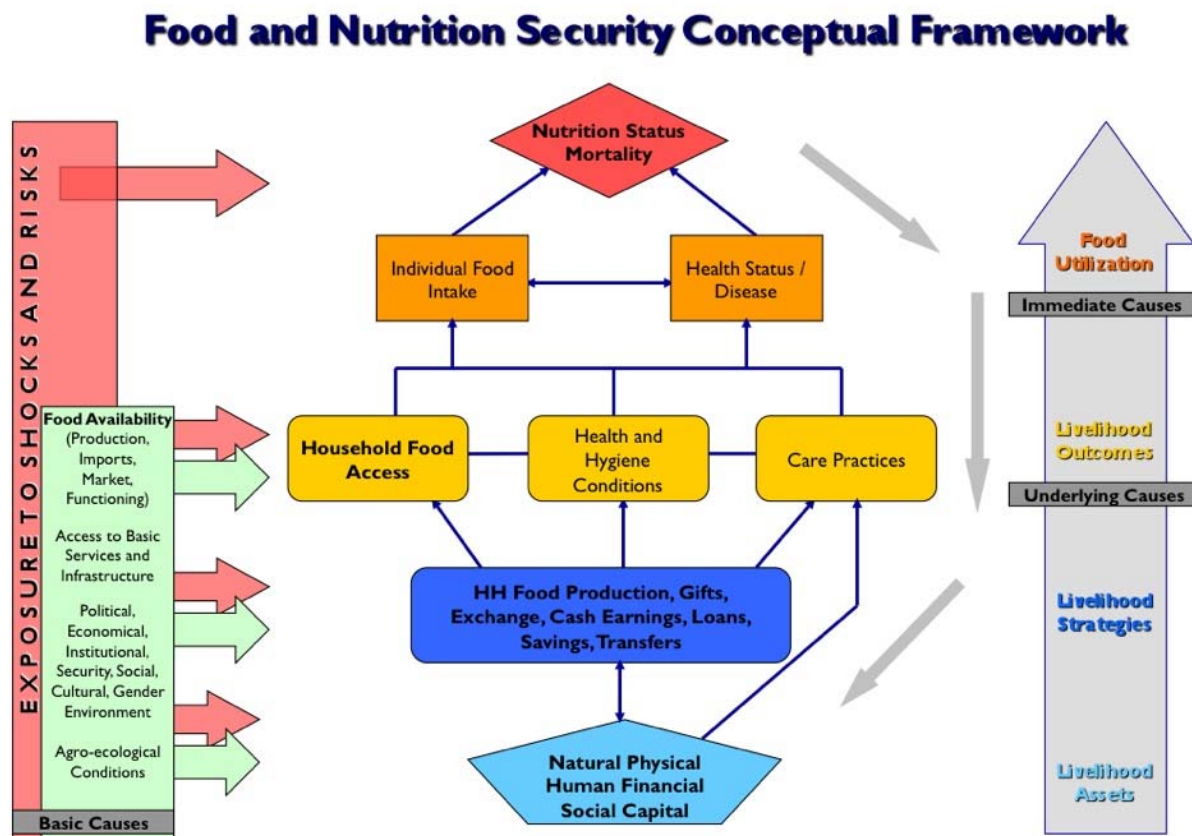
Food and Nutrition Security Conceptual Framework

EXPOSURE TO SHOCKS AND RISKS

Nutrition Status
Mortality

Individual Food Intake

Health Status / Disease

Household Food Access

Health and Hygiene Conditions

Care Practices

HH Food Production, Gifts, Exchange, Cash Earnings, Loans, Savings, Transfers

Natural Physical
Human Financial
Social Capital

Food Availability (Production, Imports, Market, Functioning)

Access to Basic Services and Infrastructure

Political, Economical, Institutional, Security, Social, Cultural, Gender Environment

Agro-ecological Conditions

Basic Causes

Food Utilization

Immediate Causes

Livelihood Outcomes

Underlying Causes

Livelihood Strategies

Livelihood Assets